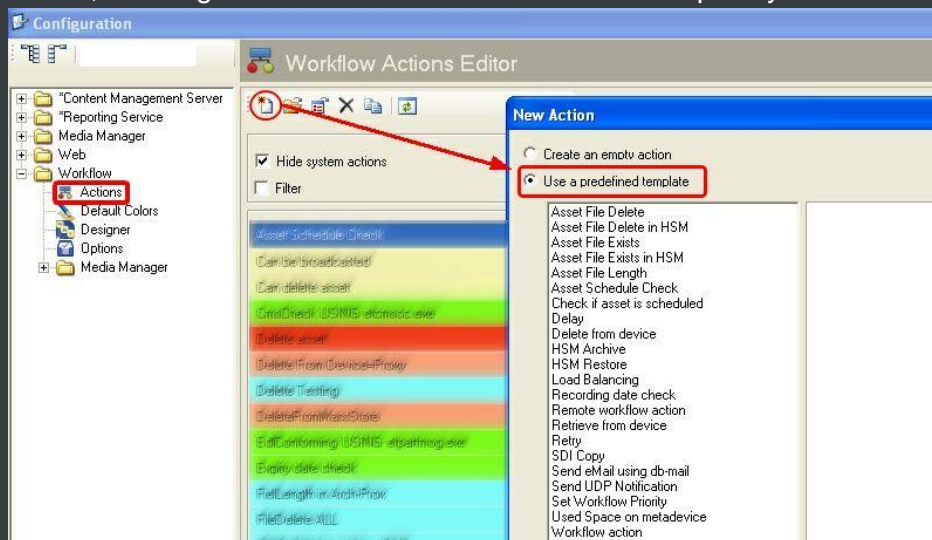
Configuration

*Content Management Server
*Reporting Service
Media Manager
Web
Workflow
Actions
Default Colors
Designer
Options
Media Manager

Workflow Actions Editor

Hide system actions
Filter

Asset Schedule Check
Can be broadcasted
Can delete asset
CmdCheck USING atomscc.exe
Delete asset
Delete From Device-Proxy
Delete Testing
DeleteFromMassStore
EdlConforming USING afpartnog.exe
Expiry date check
FileLength in Arch-Prox
FileDelete ALL

New Action

Create an empty action
Use a predefined template

Asset File Delete
Asset File Delete in HSM
Asset File Exists
Asset File Exists in HSM
Asset File Length
Asset Schedule Check
Check if asset is scheduled
Delay
Delete from device
HSM Archive
HSM Restore
Load Balancing
Recording date check
Remote workflow action
Retrieve from device
Retry
SDI Copy
Send eMail using db-mail
Send UDP Notification
Set Workflow Priority
Used Space on metadevice
Workflow action